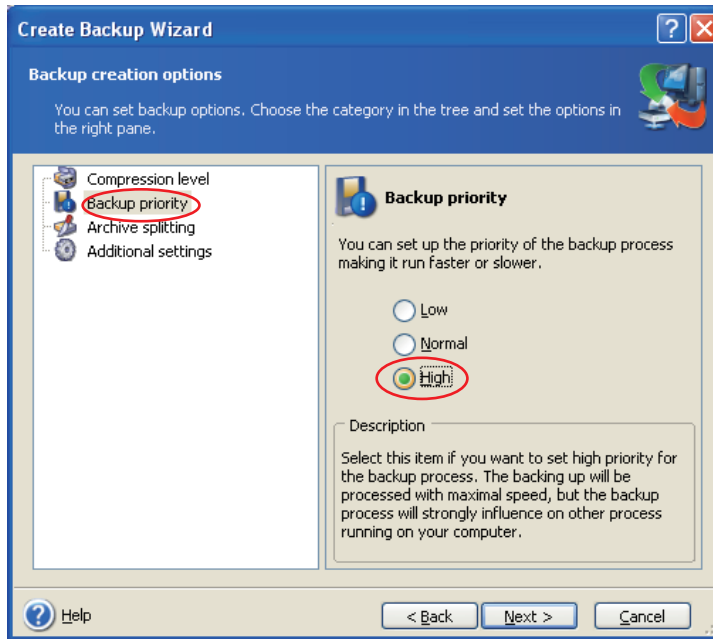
Create Backup Wizard

Backup creation options

You can set backup options. Choose the category in the tree and set the options in the right pane.

Compression level
Backup priority
Archive splitting
Additional settings

Backup priority

You can set up the priority of the backup process making it run faster or slower.

Low
Normal
High

Description

Select this item if you want to set high priority for the backup process. The backing up will be processed with maximal speed, but the backup process will strongly influence on other process running on your computer.

Help

< Back
Next >
Cancel